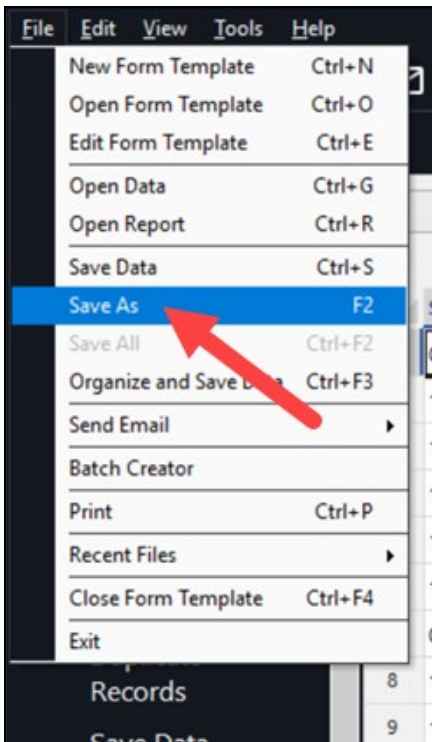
File Edit View Tools Help

New Form Template Ctrl+N
Open Form Template Ctrl+O
Edit Form Template Ctrl+E
Open Data Ctrl+G
Open Report Ctrl+R
Save Data Ctrl+S
Save As F2
Save All Ctrl+F2
Organize and Save D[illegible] Ctrl+F3
Send Email
Batch Creator
Print Ctrl+P
Recent Files
Close Form Template Ctrl+F4
Exit

Records
Save Data

8
9